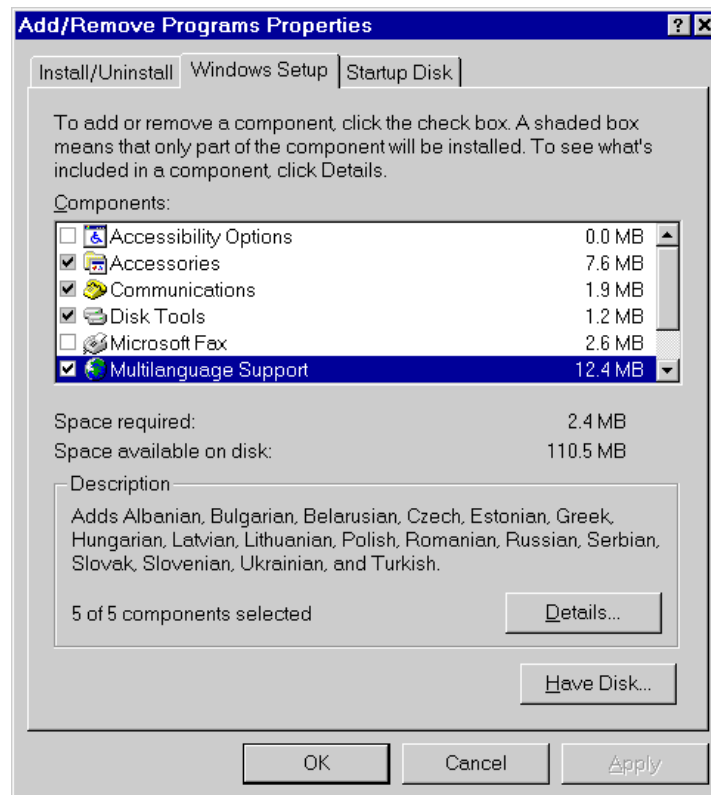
Add/Remove Programs Properties

? X

Install/Uninstall | Windows Setup | Startup Disk

To add or remove a component, click the check box. A shaded box means that only part of the component will be installed. To see what's included in a component, click Details.

Components:

| Component | Size |
|---|---|
| Accessibility Options | 0.0 MB |
| Accessories | 7.6 MB |
| Communications | 1.9 MB |
| Disk Tools | 1.2 MB |
| Microsoft Fax | 2.6 MB |
| Multilanguage Support | 12.4 MB |

Space required: 2.4 MB

Space available on disk: 110.5 MB

Description

Adds Albanian, Bulgarian, Belarusian, Czech, Estonian, Greek, Hungarian, Latvian, Lithuanian, Polish, Romanian, Russian, Serbian, Slovak, Slovenian, Ukrainian, and Turkish.

5 of 5 components selected

Details...

Have Disk...

OK

Cancel

Apply